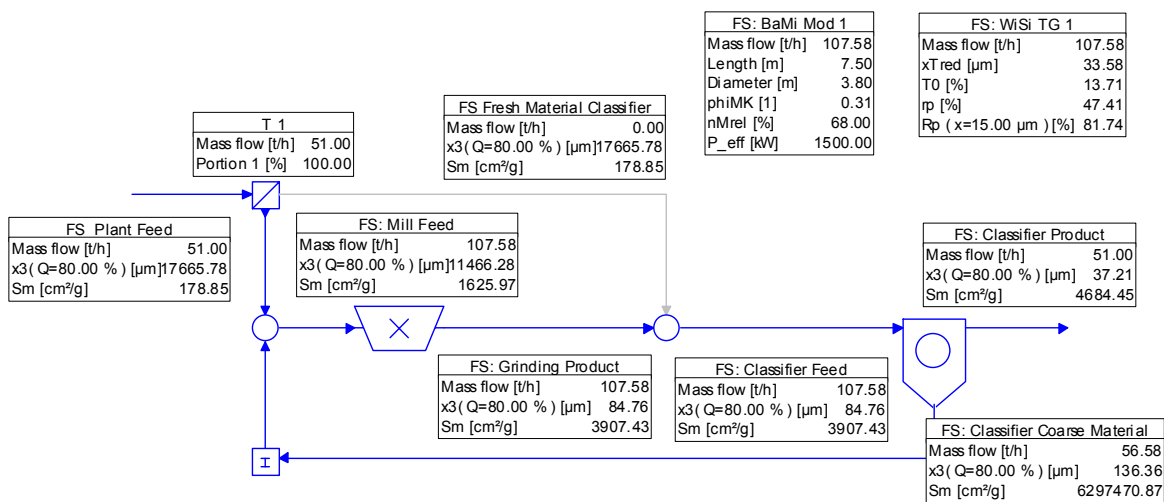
FS: BaMi Mod 1

| Mass flow [t/h] | 107.58 |
|---|---|
| Length [m] | 7.50 |
| Diameter [m] | 3.80 |
| phiMK [1] | 0.31 |
| nMrel [%] | 68.00 |
| P_eff [kW] | 1500.00 |

FS: WiSi TG 1

| Mass flow [t/h] | 107.58 |
|---|---|
| xTred [µm] | 33.58 |
| T0 [%] | 13.71 |
| rp [%] | 47.41 |
| Rp ( x=15.00 µm ) [%] | 81.74 |

T 1

| Mass flow [t/h] | 51.00 |
|---|---|
| Portion 1 [%] | 100.00 |

FS Fresh Material Classifier

| Mass flow [t/h] | 0.00 |
|---|---|
| x3( Q=80.00 % ) [µm] | 17665.78 |
| Sm [cm²/g] | 178.85 |

FS Plant Feed

| Mass flow [t/h] | 51.00 |
|---|---|
| x3( Q=80.00 % ) [µm] | 17665.78 |
| Sm [cm²/g] | 178.85 |

FS: Mill Feed

| Mass flow [t/h] | 107.58 |
|---|---|
| x3( Q=80.00 % ) [µm] | 11466.28 |
| Sm [cm²/g] | 1625.97 |

FS: Classifier Product

| Mass flow [t/h] | 51.00 |
|---|---|
| x3( Q=80.00 % ) [µm] | 37.21 |
| Sm [cm²/g] | 4684.45 |

FS: Grinding Product

| Mass flow [t/h] | 107.58 |
|---|---|
| x3( Q=80.00 % ) [µm] | 84.76 |
| Sm [cm²/g] | 3907.43 |

FS: Classifier Feed

| Mass flow [t/h] | 107.58 |
|---|---|
| x3( Q=80.00 % ) [µm] | 84.76 |
| Sm [cm²/g] | 3907.43 |

FS: Classifier Coarse Material

| Mass flow [t/h] | 56.58 |
|---|---|
| x3( Q=80.00 % ) [µm] | 136.36 |
| Sm [cm²/g] | 6297470.87 |

I